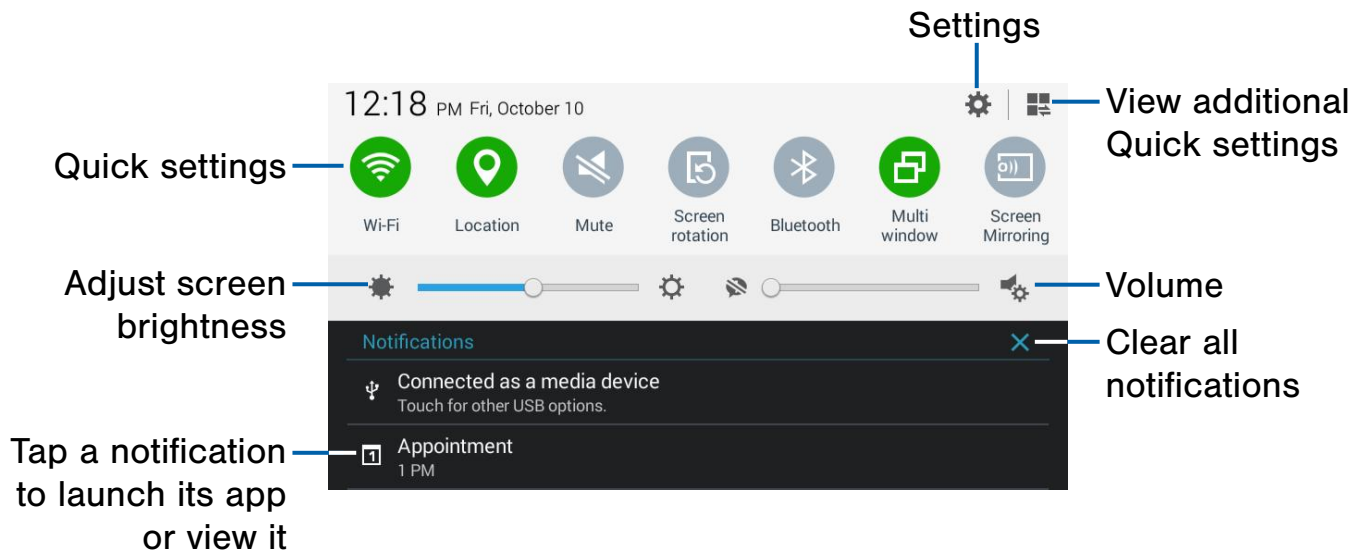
Settings

12:18 PM Fri, October 10

View additional Quick settings

Quick settings

Wi-Fi

Location

Mute

Screen rotation

Bluetooth

Multi window

Screen Mirroring

Adjust screen brightness

Volume

Notifications

Clear all notifications

Connected as a media device
Touch for other USB options.

Tap a notification to launch its app or view it

Appointment
1 PM